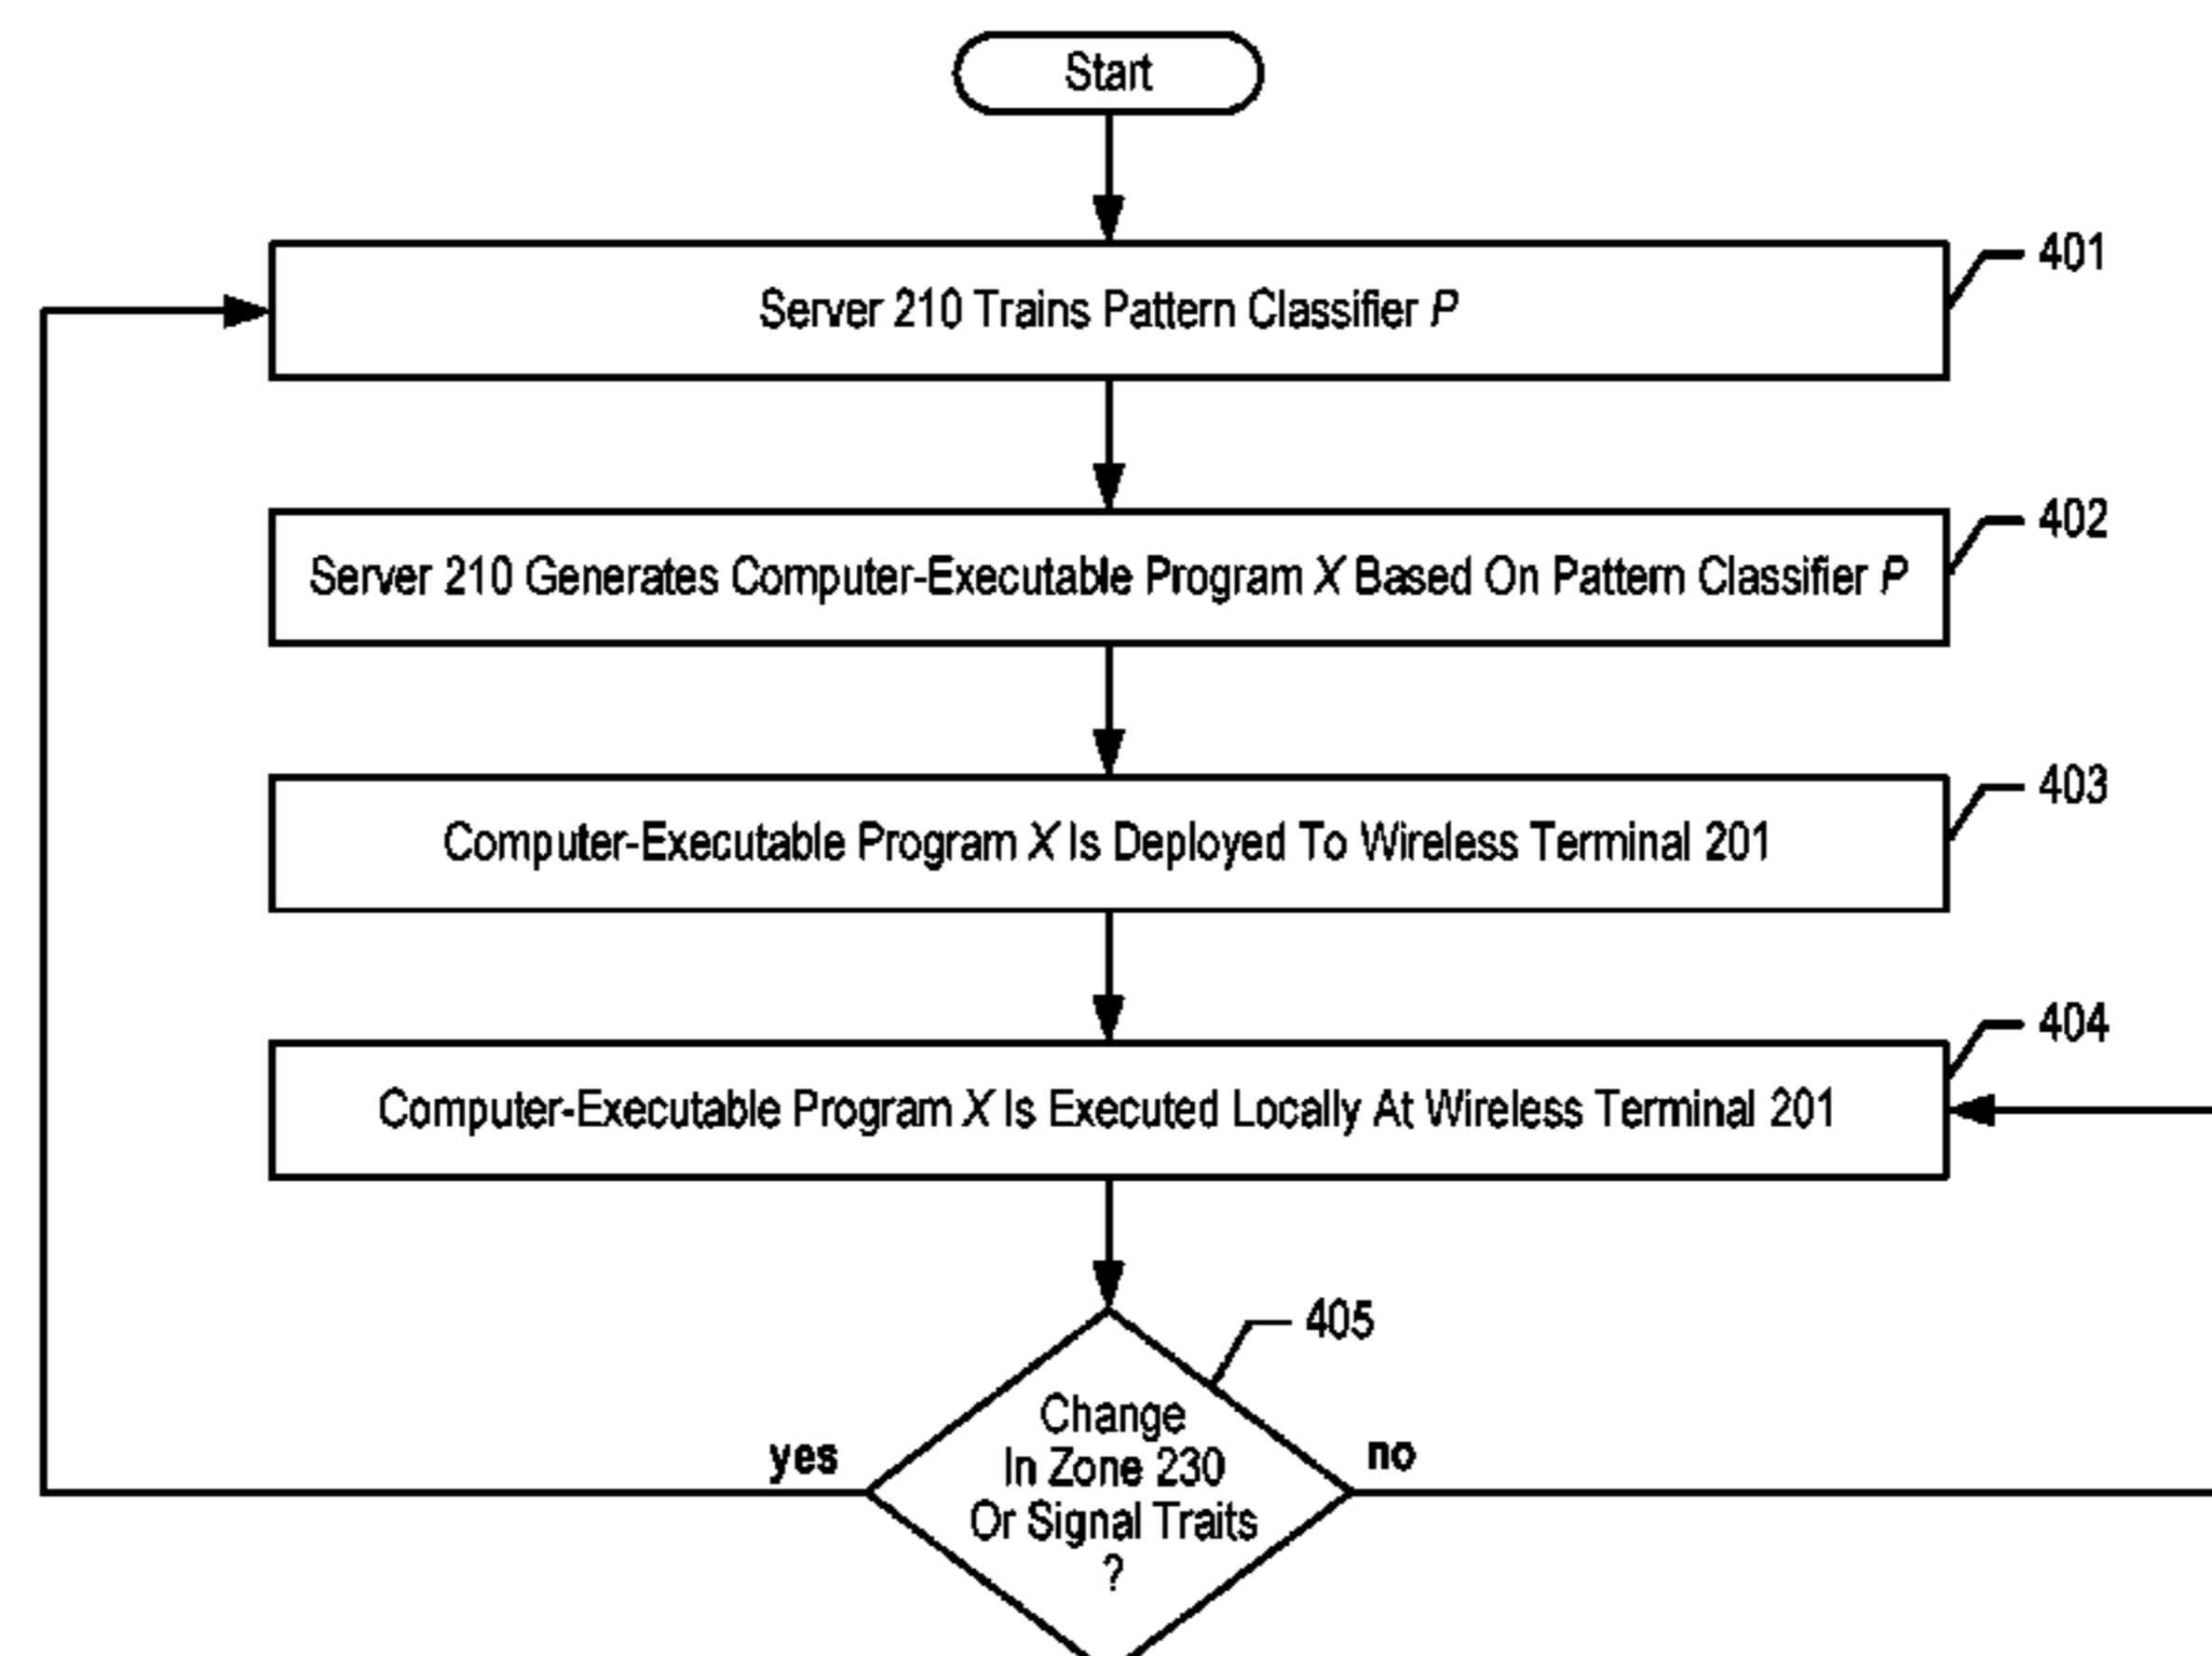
Start

Server 210 Trains Pattern Classifier *P*

401

Server 210 Generates Computer-Executable Program *X* Based On Pattern Classifier *P*

402

Computer-Executable Program *X* Is Deployed To Wireless Terminal 201

403

Computer-Executable Program *X* Is Executed Locally At Wireless Terminal 201

404

405

Change In Zone 230 Or Signal Traits ?

yes

no